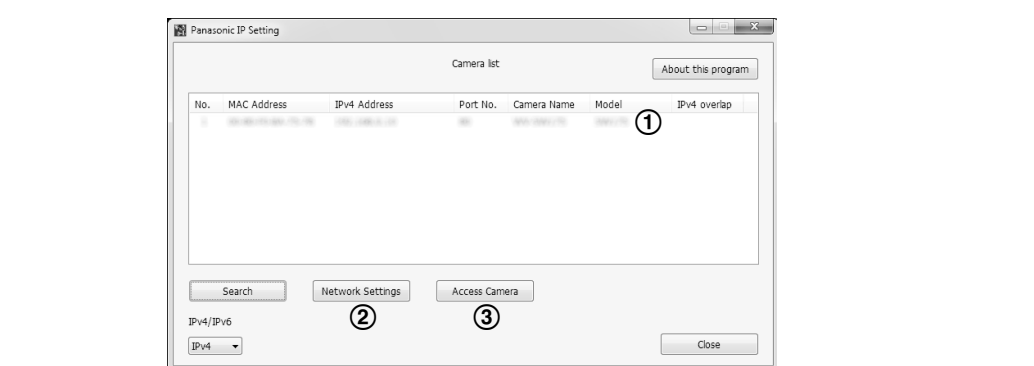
Panasonic IP Setting

Camera list

About this program

| No. | MAC Address | IPv4 Address | Port No. | Camera Name | Model | IPv4 overlap |
|---|---|---|---|---|---|---|
| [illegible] | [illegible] | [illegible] | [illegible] | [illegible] | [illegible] | |

①

Search

Network Settings

Access Camera

②

③

IPv4/IPv6

IPv4

Close